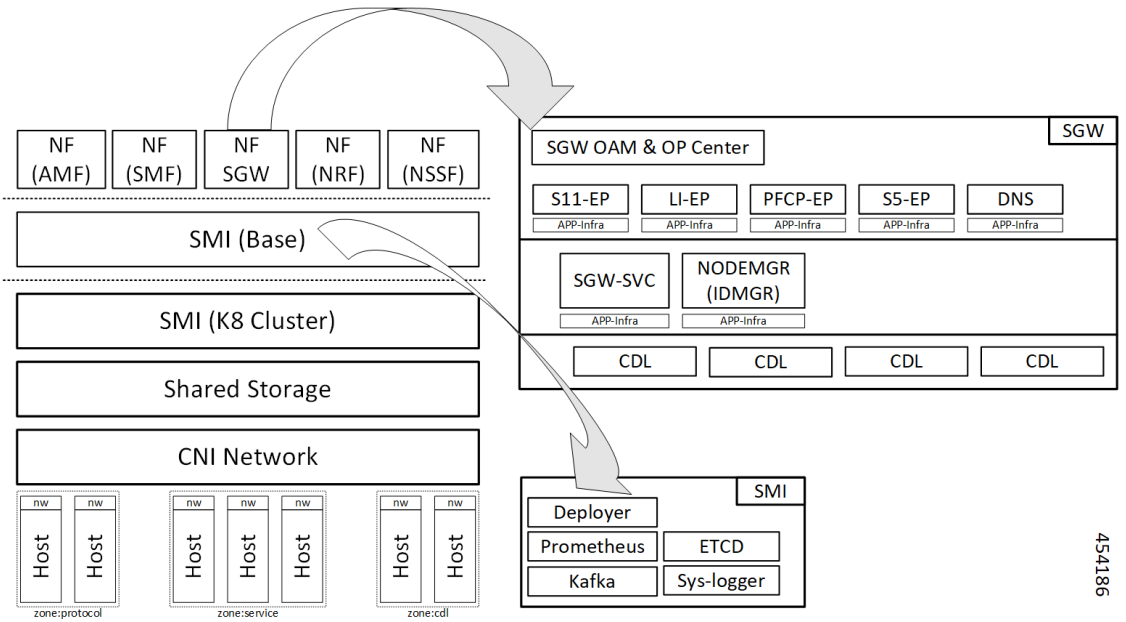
NF (AMF)
NF (SMF)
NF SGW
NF (NRF)
NF (NSSF)

SMI (Base)

SMI (K8 Cluster)

Shared Storage

CNI Network

nw
Host
nw
Host
zone:protocol

nw
Host
nw
Host
nw
Host
zone:service

nw
Host
nw
Host
zone:cdl

SGW
SGW OAM & OP Center
S11-EP
APP-Infra
LI-EP
APP-Infra
PFCP-EP
APP-Infra
S5-EP
APP-Infra
DNS
APP-Infra
SGW-SVC
APP-Infra
NODEMGR (IDMGR)
APP-Infra
CDL
CDL
CDL
CDL

SMI
Deployer
Prometheus
ETCD
Kafka
Sys-logger

454186